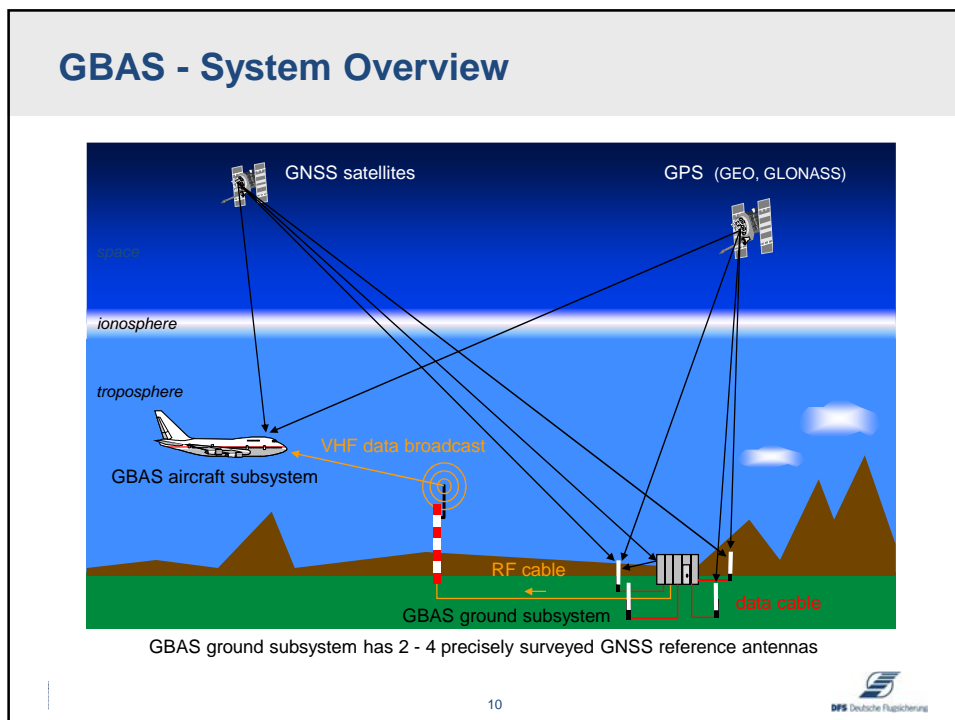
GBAS - System Overview

GNSS satellites

GPS (GEO, GLONASS)

space

ionosphere

troposphere

VHF data broadcast

GBAS aircraft subsystem

RF cable

GBAS ground subsystem

data cable

GBAS ground subsystem has 2 - 4 precisely surveyed GNSS reference antennas

10

DFS Deutsche Flugsicherung